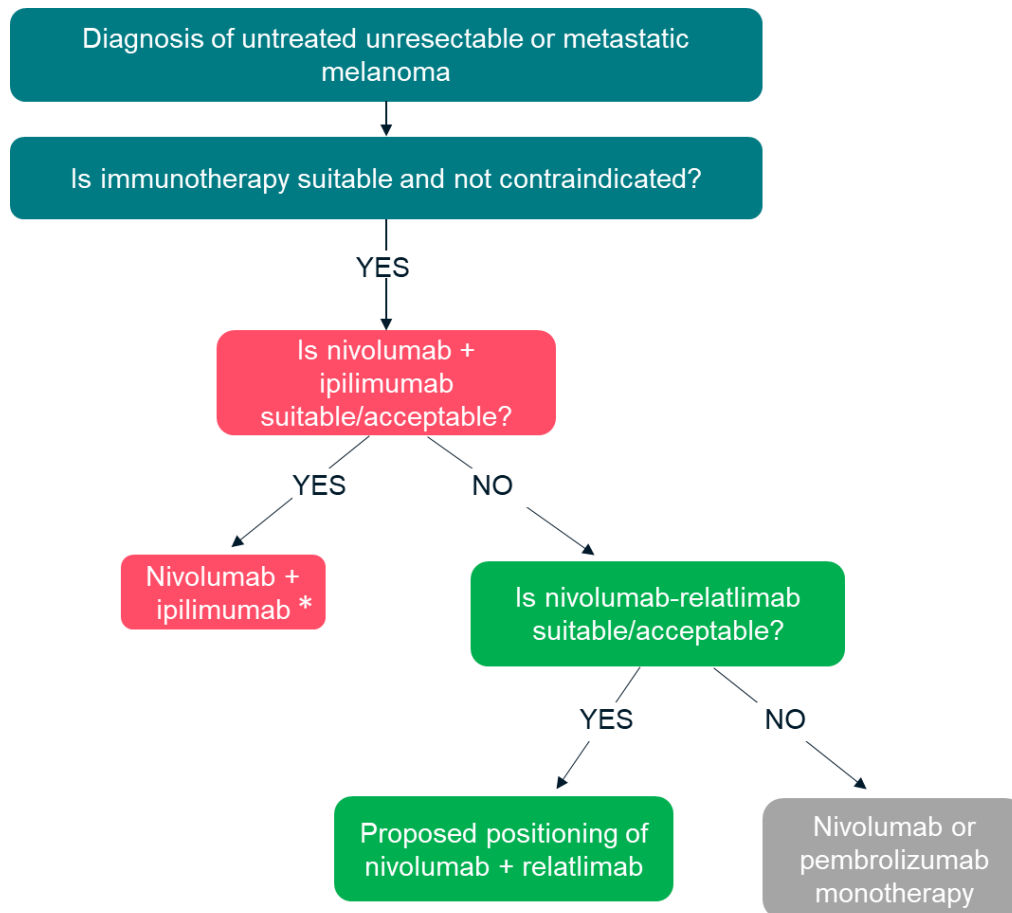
Diagnosis of untreated unresectable or metastatic melanoma

Is immunotherapy suitable and not contraindicated?

YES

Is nivolumab + ipilimumab suitable/acceptable?

YES

NO

Nivolumab + ipilimumab *

Is nivolumab-relatlimab suitable/acceptable?

YES

NO

Proposed positioning of nivolumab + relatlimab

Nivolumab or pembrolizumab monotherapy